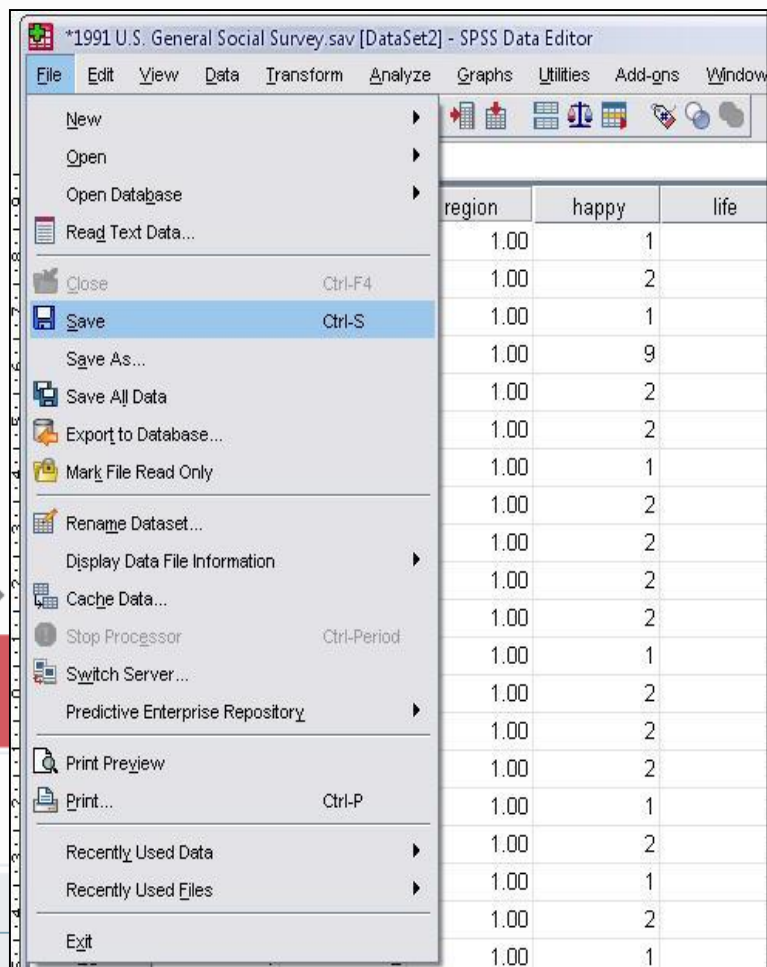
*1991 U.S. General Social Survey.sav [DataSet2] - SPSS Data Editor

File Edit View Data Transform Analyze Graphs Utilities Add-ons Window

New
Open
Open Database
Read Text Data...
Close Ctrl-F4
Save Ctrl-S
Save As...
Save All Data
Export to Database...
Mark File Read Only
Rename Dataset...
Display Data File Information
Cache Data...
Stop Processor Ctrl-Period
Switch Server...
Predictive Enterprise Repository
Print Preview
Print... Ctrl-P
Recently Used Data
Recently Used Files
Exit

| region | happy | life |
|---|---|---|
| 1.00 | 1 | |
| 1.00 | 2 | |
| 1.00 | 1 | |
| 1.00 | 9 | |
| 1.00 | 2 | |
| 1.00 | 2 | |
| 1.00 | 1 | |
| 1.00 | 2 | |
| 1.00 | 2 | |
| 1.00 | 2 | |
| 1.00 | 2 | |
| 1.00 | 1 | |
| 1.00 | 2 | |
| 1.00 | 2 | |
| 1.00 | 2 | |
| 1.00 | 1 | |
| 1.00 | 2 | |
| 1.00 | 1 | |
| 1.00 | 2 | |
| 1.00 | 1 | |